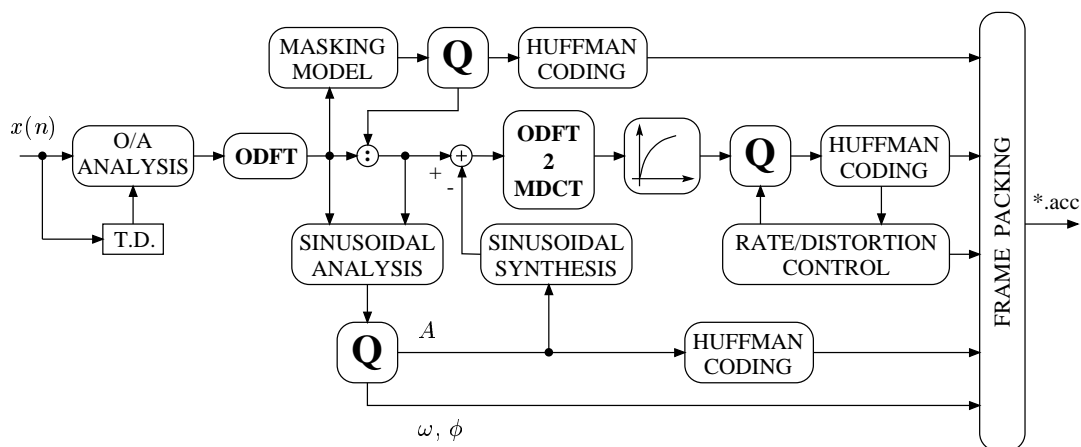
$x(n)$

O/A ANALYSIS

T.D.

ODFT

MASKING MODEL

Q

HUFFMAN CODING

:

+

+

-

ODFT 2 MDCT

Q

HUFFMAN CODING

RATE/DISTORTION CONTROL

SINUSOIDAL ANALYSIS

SINUSOIDAL SYNTHESIS

Q

$A$

HUFFMAN CODING

$\omega$, $\phi$

FRAME PACKING

*.acc